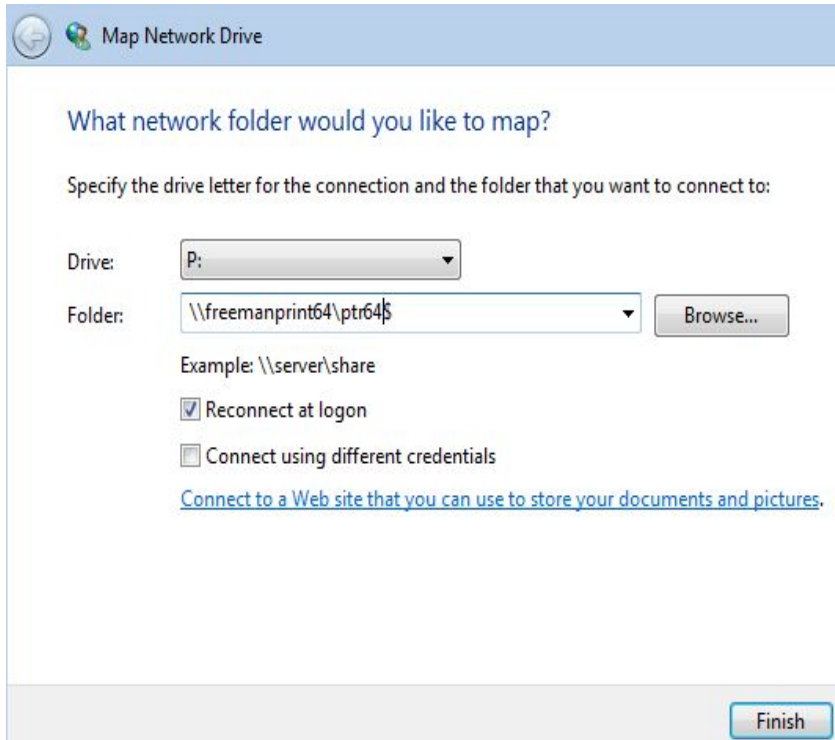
Map Network Drive

What network folder would you like to map?

Specify the drive letter for the connection and the folder that you want to connect to:

Drive: P:

Folder: \\freemanprint64\ptr64$

Browse...

Example: \\server\share

Reconnect at logon

Connect using different credentials

Connect to a Web site that you can use to store your documents and pictures.

Finish